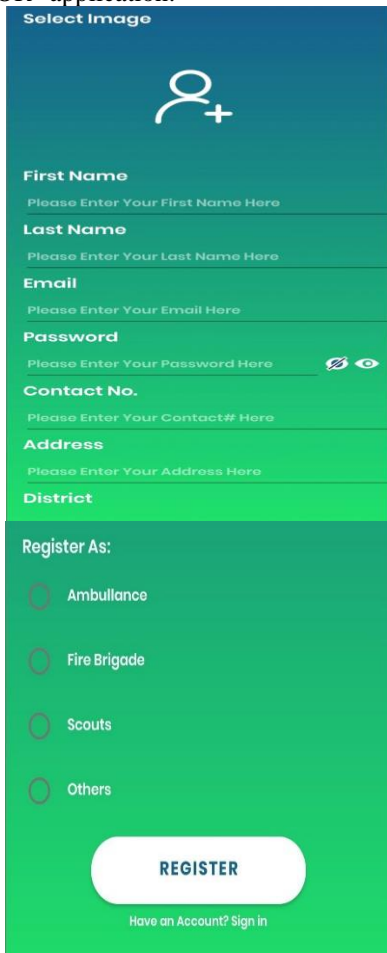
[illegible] application.

Select Image

First Name
Please Enter Your First Name Here
Last Name
Please Enter Your Last Name Here
Email
Please Enter Your Email Here
Password
Please Enter Your Password Here
Contact No.
Please Enter Your Contact# Here
Address
Please Enter Your Address Here
District

Register As:

Ambullance

Fire Brigade

Scouts

Others

REGISTER

Have an Account? Sign in